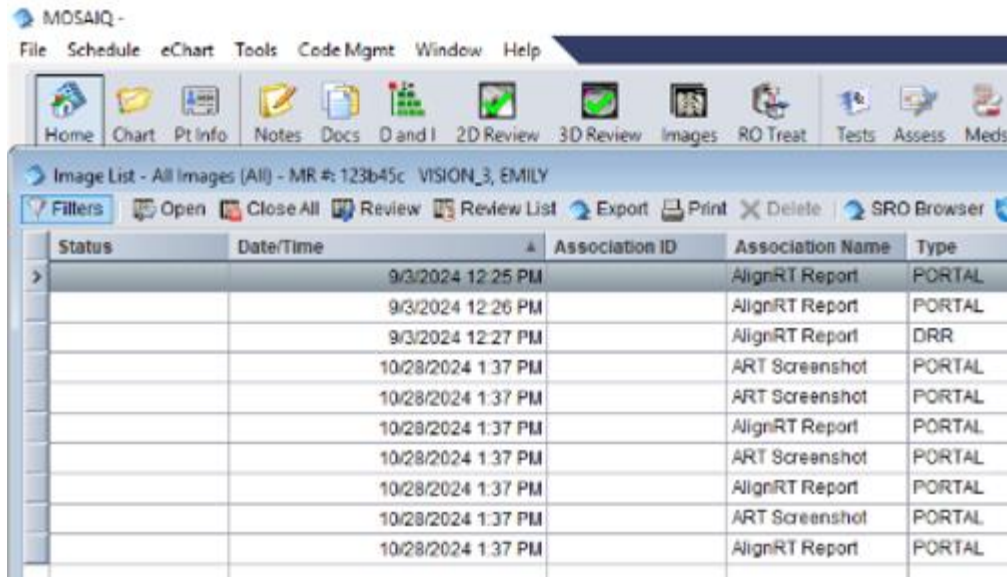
MOSAIQ -

File Schedule eChart Tools Code Mgmt Window Help

Home Chart Pt Info Notes Docs D and I 2D Review 3D Review Images RO Treat Tests Assess Meds

Image List - All Images (All) - MR #: 123b45c VISION_3, EMILY

Filters Open Close All Review Review List Export Print Delete SRO Browser

| Status | Date/Time | Association ID | Association Name | Type |
|---|---|---|---|---|
| | 9/3/2024 12:25 PM | | AlignRT Report | PORTAL |
| | 9/3/2024 12:26 PM | | AlignRT Report | PORTAL |
| | 9/3/2024 12:27 PM | | AlignRT Report | DRR |
| | 10/28/2024 1:37 PM | | ART Screenshot | PORTAL |
| | 10/28/2024 1:37 PM | | ART Screenshot | PORTAL |
| | 10/28/2024 1:37 PM | | AlignRT Report | PORTAL |
| | 10/28/2024 1:37 PM | | ART Screenshot | PORTAL |
| | 10/28/2024 1:37 PM | | AlignRT Report | PORTAL |
| | 10/28/2024 1:37 PM | | ART Screenshot | PORTAL |
| | 10/28/2024 1:37 PM | | AlignRT Report | PORTAL |